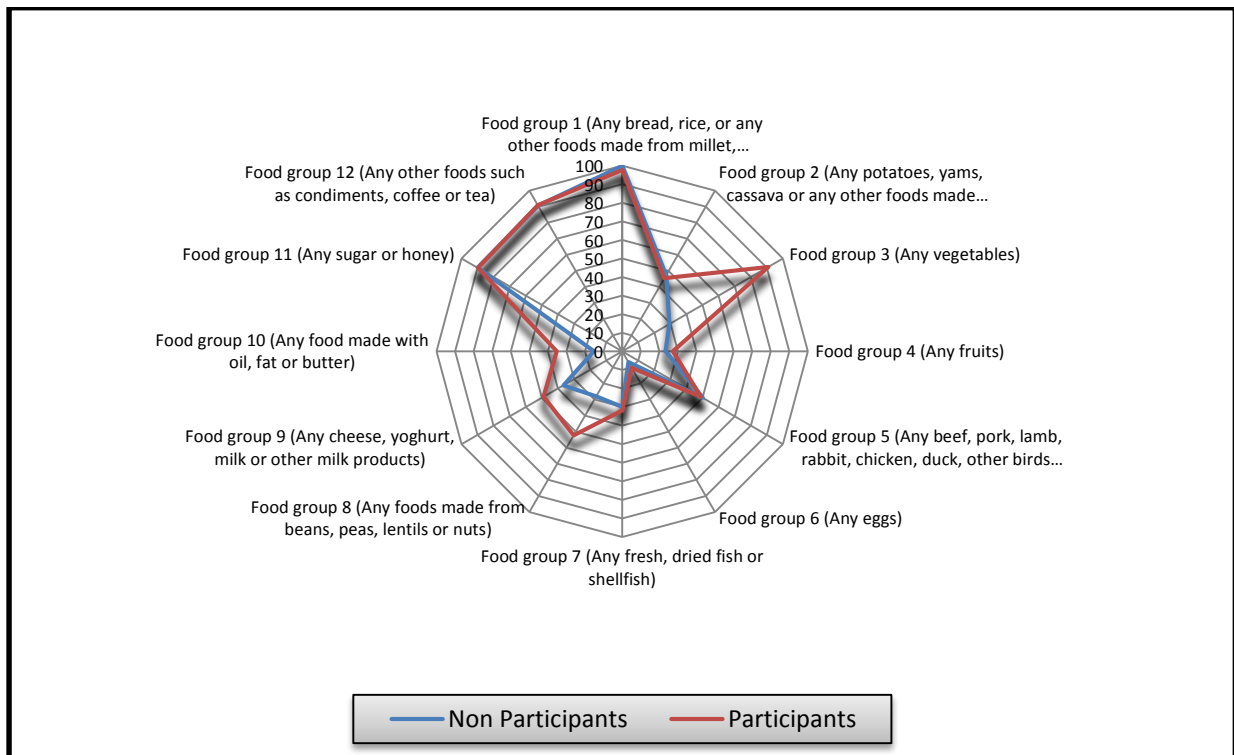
Food group 1 (Any bread, rice, or any other foods made from millet,…

Food group 2 (Any potatoes, yams, cassava or any other foods made…

Food group 3 (Any vegetables)

Food group 4 (Any fruits)

Food group 5 (Any beef, pork, lamb, rabbit, chicken, duck, other birds…

Food group 6 (Any eggs)

Food group 7 (Any fresh, dried fish or shellfish)

Food group 8 (Any foods made from beans, peas, lentils or nuts)

Food group 9 (Any cheese, yoghurt, milk or other milk products)

Food group 10 (Any food made with oil, fat or butter)

Food group 11 (Any sugar or honey)

Food group 12 (Any other foods such as condiments, coffee or tea)

100
90
80
70
60
50
40
30
20
10
0

Non Participants
Participants